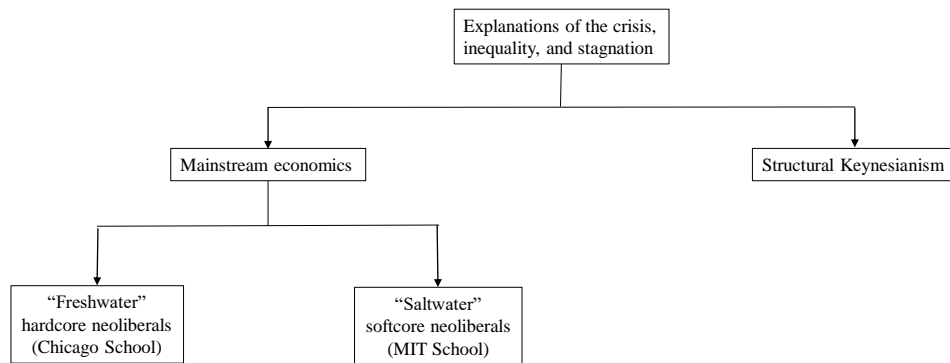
Explanations of the crisis, inequality, and stagnation

Mainstream economics

Structural Keynesianism

“Freshwater” hardcore neoliberals (Chicago School)

“Saltwater” softcore neoliberals (MIT School)